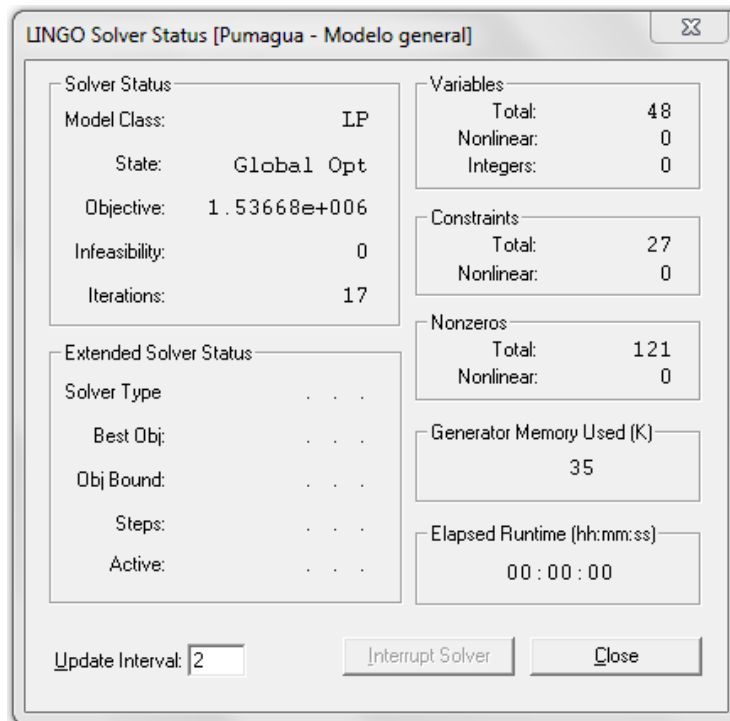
LINGO Solver Status [Pumagua - Modelo general]

Solver Status

| | |
|---|---|
| Model Class: | LP |
| State: | Global Opt |
| Objective: | 1.53668e+006 |
| Infeasibility: | 0 |
| Iterations: | 17 |

Extended Solver Status

| | |
|---|---|
| Solver Type | . . . |
| Best Obj: | . . . |
| Obj Bound: | . . . |
| Steps: | . . . |
| Active: | . . . |

Variables

| | |
|---|---|
| Total: | 48 |
| Nonlinear: | 0 |
| Integers: | 0 |

Constraints

| | |
|---|---|
| Total: | 27 |
| Nonlinear: | 0 |

Nonzeros

| | |
|---|---|
| Total: | 121 |
| Nonlinear: | 0 |

Generator Memory Used (K)

35

Elapsed Runtime (hh:mm:ss)

00:00:00

Update Interval: 2

Interrupt Solver

Close